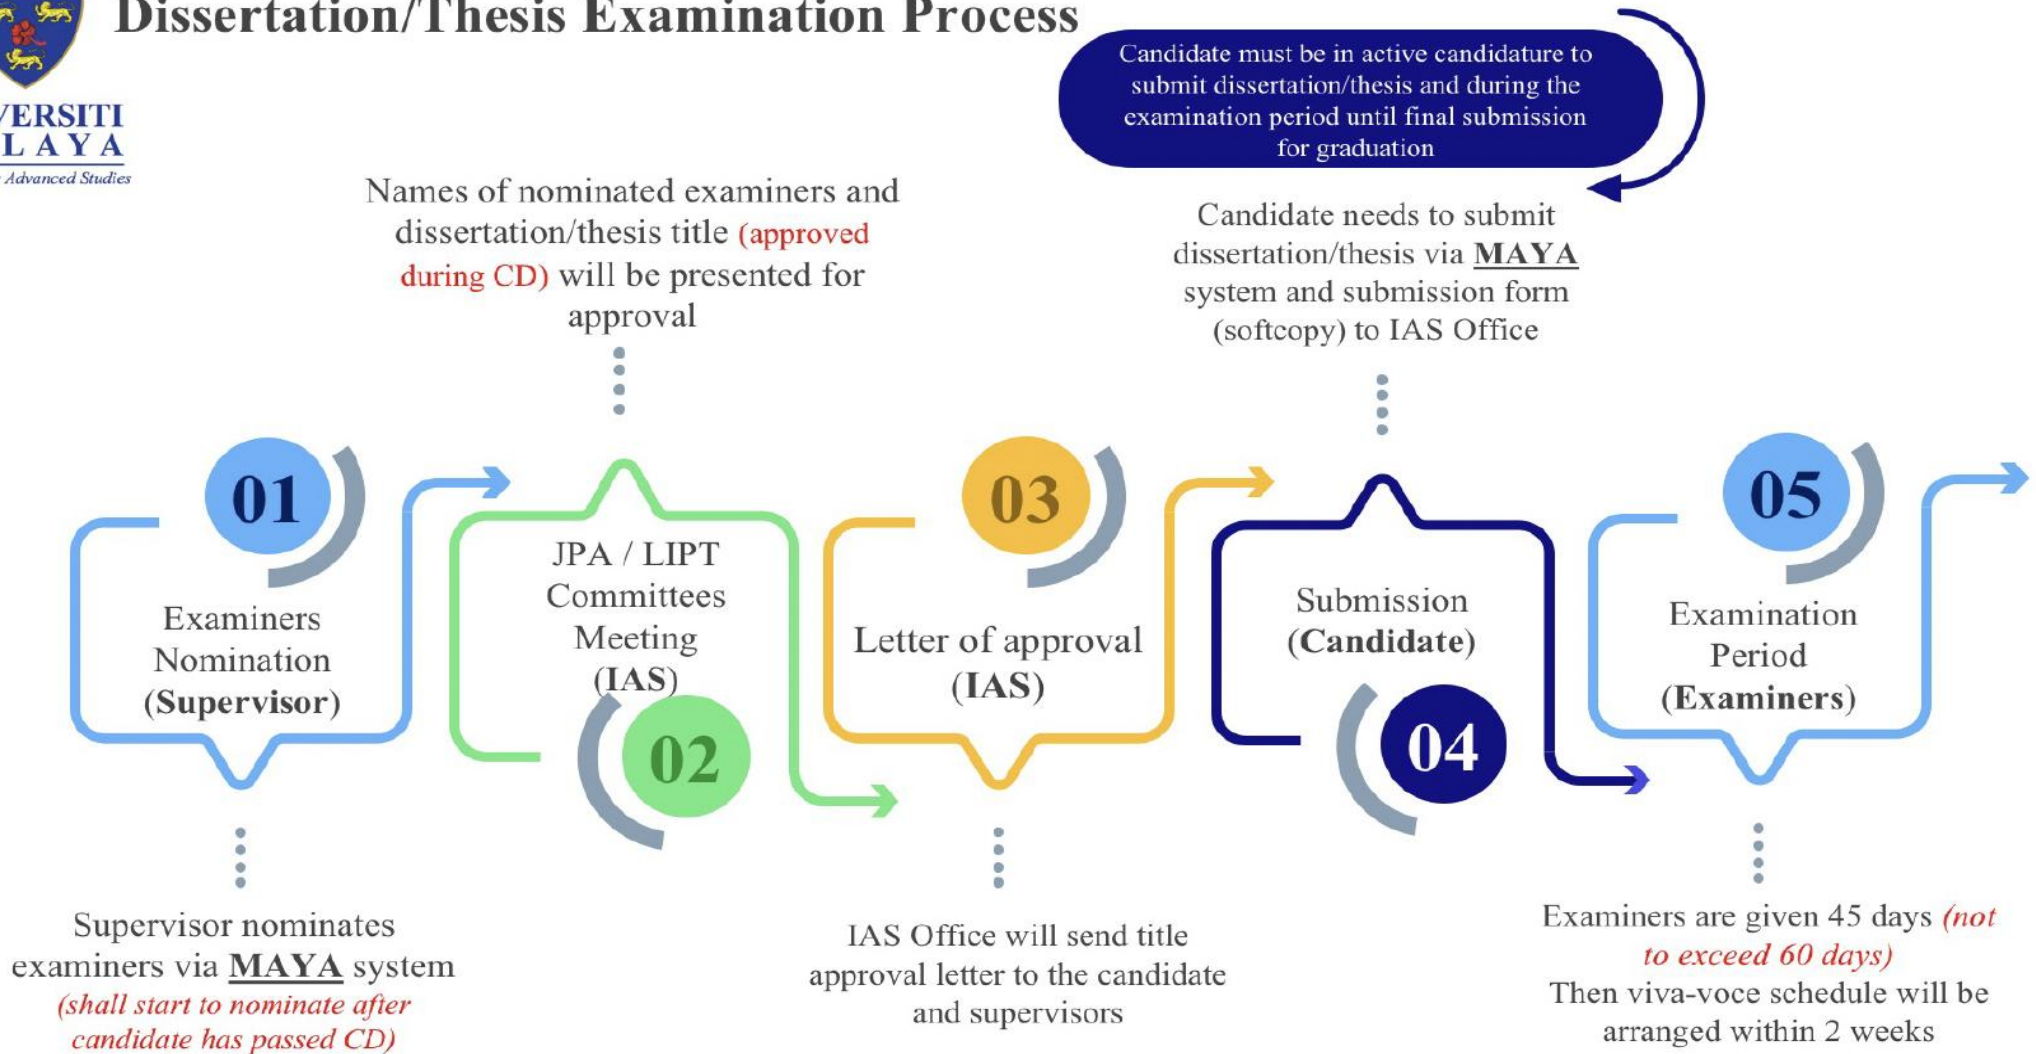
Dissertation/Thesis Examination Process

VERSITI
LAYA
Advanced Studies

Candidate must be in active candidature to submit dissertation/thesis and during the examination period until final submission for graduation

Names of nominated examiners and dissertation/thesis title (approved during CD) will be presented for approval

Candidate needs to submit dissertation/thesis via MAYA system and submission form (softcopy) to IAS Office

01
Examiners Nomination (Supervisor)

JPA / LIPT Committees Meeting (IAS)
02

03
Letter of approval (IAS)

Submission (Candidate)
04

05
Examination Period (Examiners)

Supervisor nominates examiners via MAYA system (shall start to nominate after candidate has passed CD)

IAS Office will send title approval letter to the candidate and supervisors

Examiners are given 45 days (not to exceed 60 days) Then viva-voce schedule will be arranged within 2 weeks